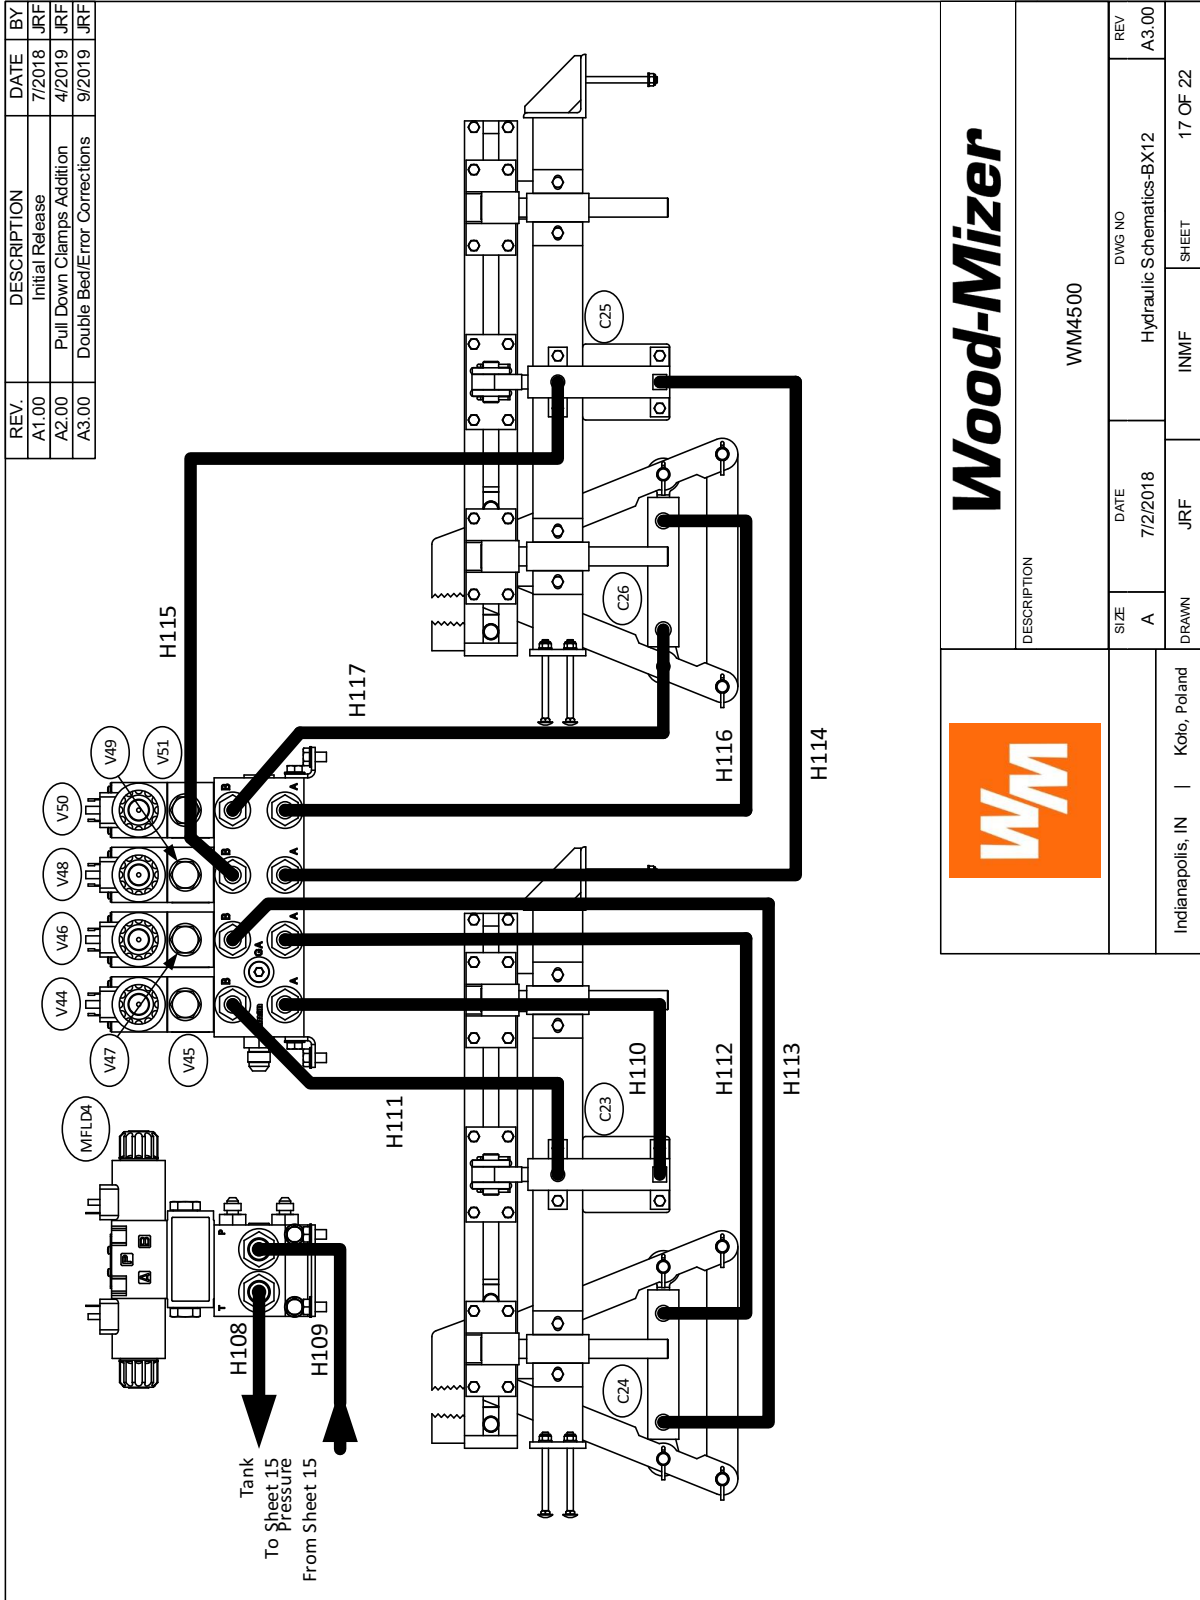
| REV. | DESCRIPTION | DATE | BY |
|---|---|---|---|
| A1.00 | Initial Release | 7/2018 | JRF |
| A2.00 | Pull Down Clamps Addition | 4/2019 | JRF |
| A3.00 | Double Bed/Error Corrections | 9/2019 | JRF |

H115
H117
H116
H114
C25
C26
V49
V51
V50
V48
V46
V44
V47
V45
MFLD4
H111
H110
H112
H113
C23
C24
H108
H109
Tank
To Sheet 15
Pressure
From Sheet 15

Wood-Mizer
WM
DESCRIPTION
WM4500
SIZE
A
DATE
7/2/2018
DWG NO
Hydraulic Schematics-BX12
REV
A3.00
DRAWN
JRF
INMF
SHEET
17 OF 22
Indianapolis, IN | Kolo, Poland